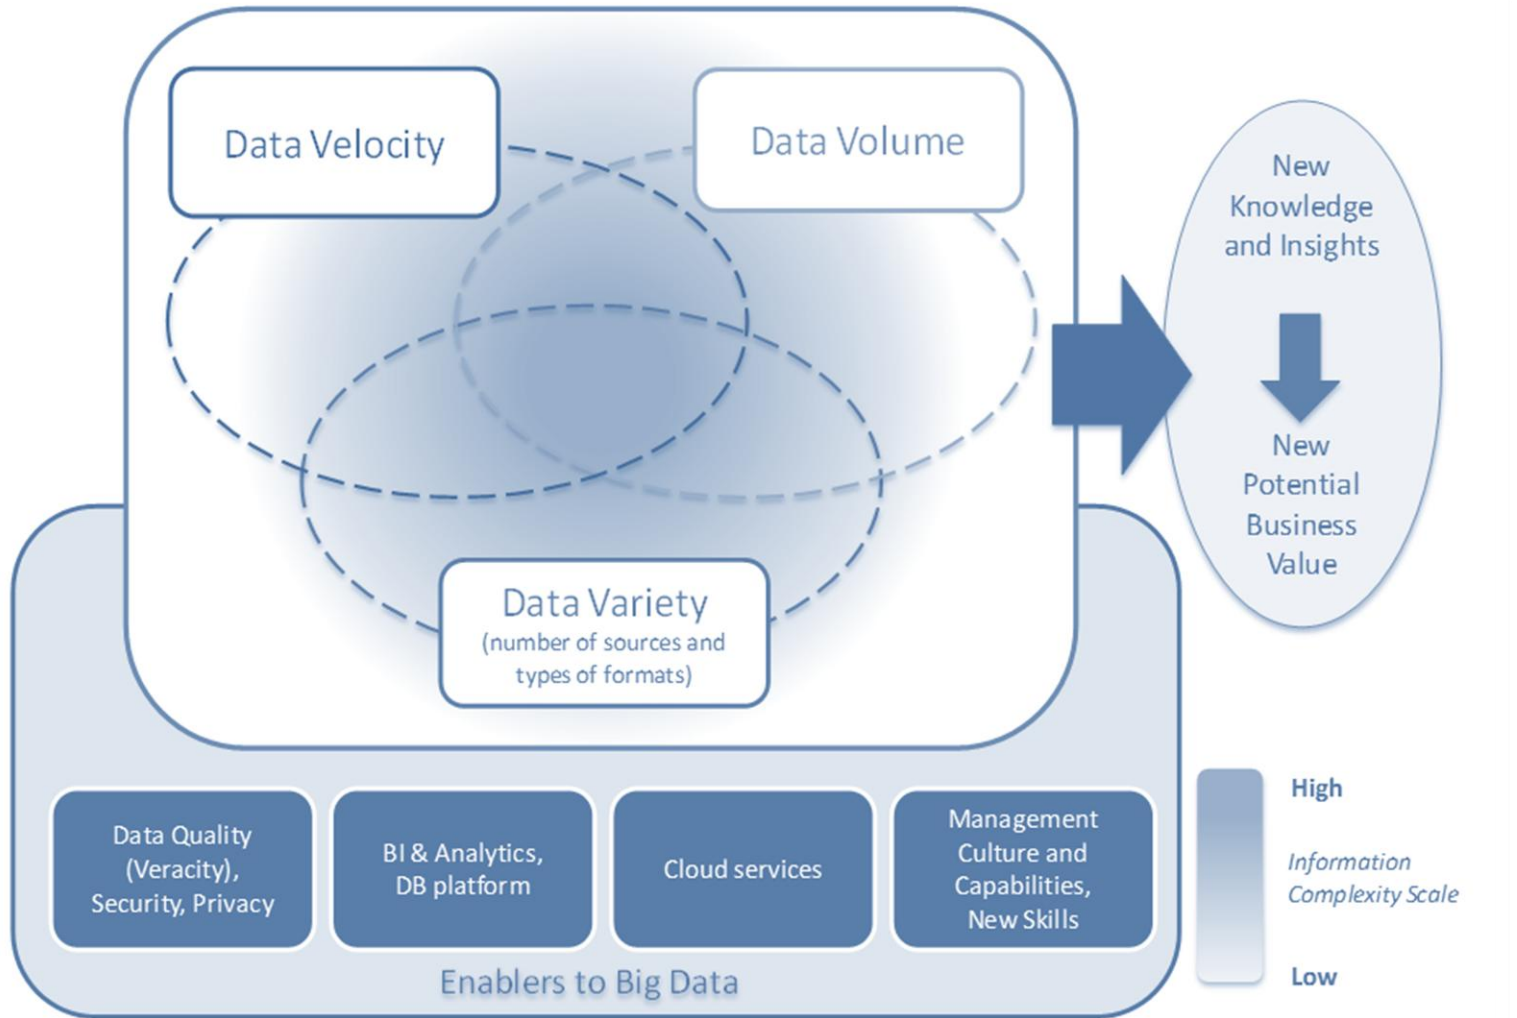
Data Velocity

Data Volume

Data Variety
(number of sources and types of formats)

New Knowledge and Insights

New Potential Business Value

Data Quality (Veracity), Security, Privacy

BI & Analytics, DB platform

Cloud services

Management Culture and Capabilities, New Skills

Enablers to Big Data

High

Information Complexity Scale

Low